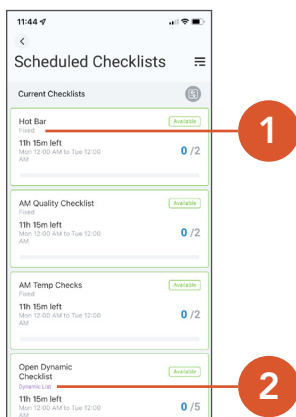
11:44

<

Scheduled Checklists

Current Checklists

Hot Bar
Fixed
Available
11h 15m left
Mon 12:00 AM to Tue 12:00 AM
0 /2

AM Quality Checklist
Fixed
Available
11h 15m left
Mon 12:00 AM to Tue 12:00 AM
0 /2

AM Temp Checks
Fixed
Available
11h 15m left
Mon 12:00 AM to Tue 12:00 AM
0 /2

Open Dynamic Checklist
Dynamic List
Available
11h 15m left
Mon 12:00 AM to Tue 12:00 AM
0 /5

1

2